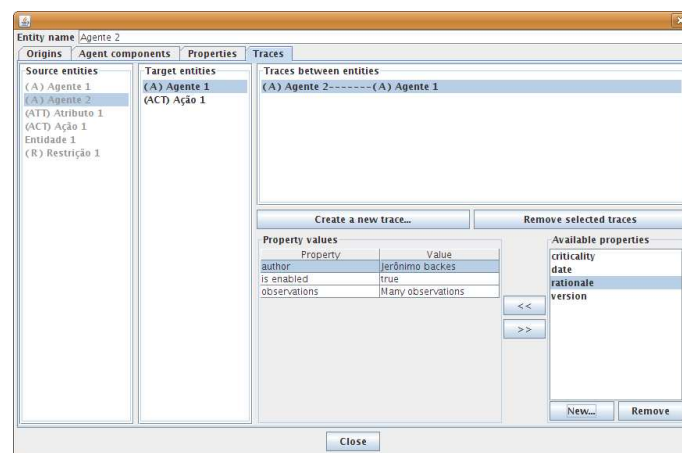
Entity name Agente 2

Origins | Agent components | Properties | Traces

Source entities
(A) Agente 1
(A) Agente 2
(ATT) Atributo 1
(ACT) Ação 1
Entidade 1
(R) Restrição 1

Target entities
(A) Agente 1
(ACT) Ação 1

Traces between entities
(A) Agente 2-------(A) Agente 1

Create a new trace...

Remove selected traces

Property values

| Property | Value |
|---|---|
| author | Jerônimo backes |
| is enabled | true |
| observations | Many observations |

<<
>>

Available properties
criticality
date
rationale
version

New...
Remove

Close